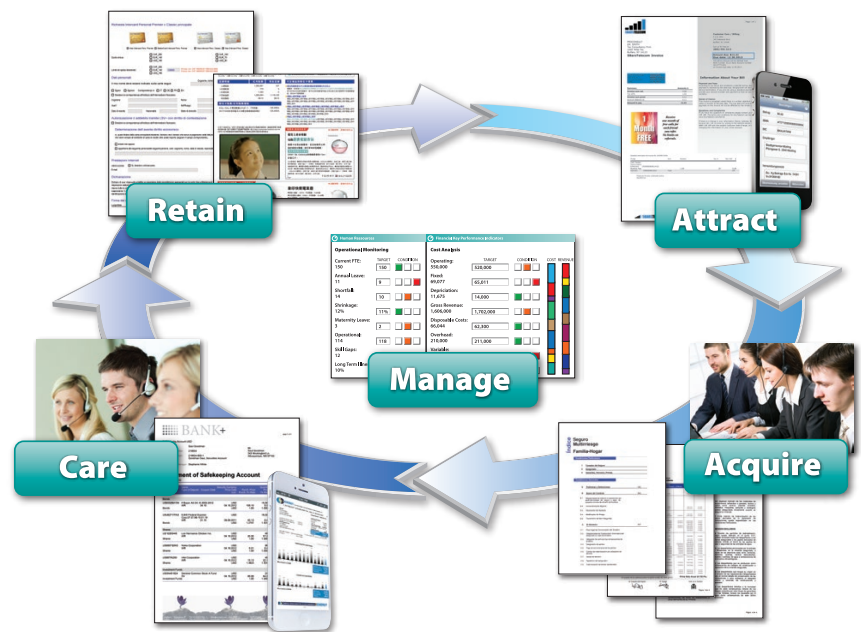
Retain

Attract

Manage

Care

Acquire

Human Resources

Operational Monitoring

Current FTE: 150

TARGET

CONDITION

150

Annual Leave: 11

9

Shortfall: 14

10

Shrinkage: 12%

11%

Maternity Leave: 3

2

Operational: 114

118

Skill Gaps: 12

Long Term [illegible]: 10%

Financial Key Performance Indicators

Cost Analysis

Operating: 550,000

TARGET

CONDITION

COST

REVENUE

620,000

Fixed: 69,077

65,011

Depreciation: 11,675

14,000

Gross Revenue: 1,606,000

1,702,000

Disposable Costs: 66,044

62,300

Overhead: 210,000

211,000

Variable

BANK+

ment of Safekeeping Account

Seguro Multirriesgo Familia-Hogar

Indice

Information About Your Bill

FREE